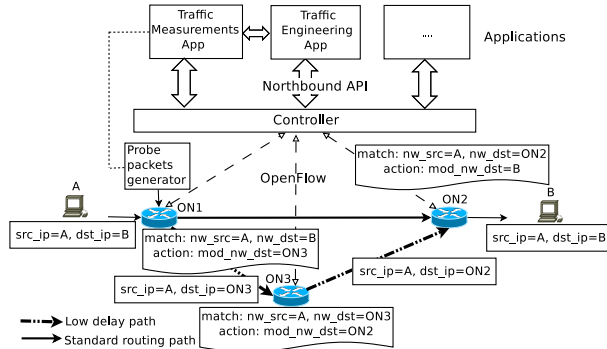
Traffic Measurements App

Traffic Engineering App

...

Applications

Northbound API

Controller

Probe packets generator

match: nw_src=A, nw_dst=ON2
action: mod_nw_dst=B

OpenFlow

A

ON1

ON2

B

src_ip=A, dst_ip=B

match: nw_src=A, nw_dst=B
action: mod_nw_dst=ON3

src_ip=A, dst_ip=B

ON3

src_ip=A, dst_ip=ON2

src_ip=A, dst_ip=ON3

match: nw_src=A, nw_dst=ON3
action: mod_nw_dst=ON2

Low delay path

Standard routing path